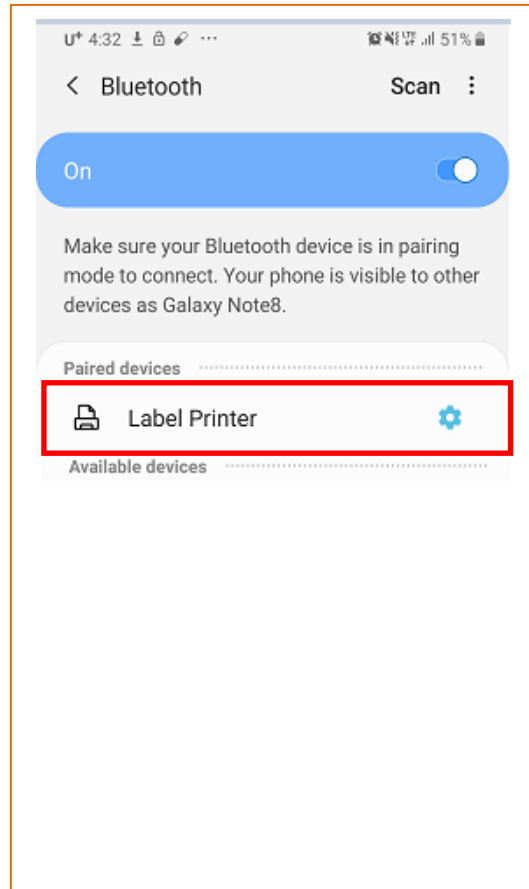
U⁺ 4:32 ⋯ 51%

Bluetooth

Scan

On

Make sure your Bluetooth device is in pairing mode to connect. Your phone is visible to other devices as Galaxy Note8.

Paired devices

Label Printer

Available devices